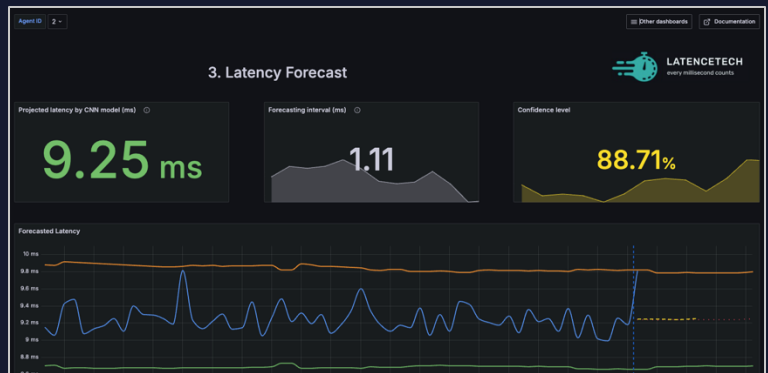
Agent ID 2

Other dashboards
Documentation

3. Latency Forecast

LATENCETECH
every millisecond counts

Projected latency by CNN model (ms)
9.25 ms

Forecasting interval (ms)
1.11

Confidence level
88.71%

Forecasted Latency
10 ms
9.8 ms
9.6 ms
9.4 ms
9.2 ms
9 ms
8.8 ms